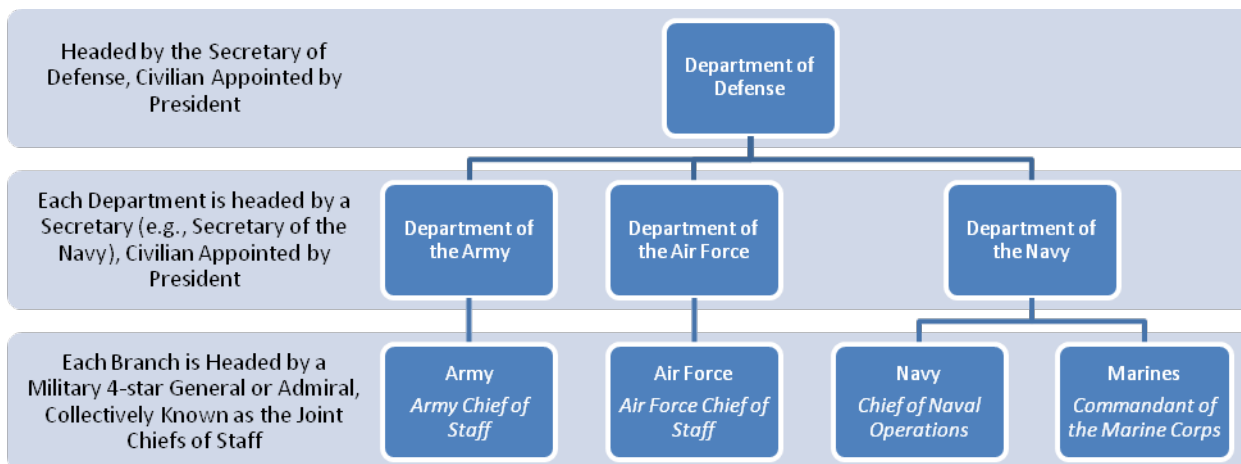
Headed by the Secretary of Defense, Civilian Appointed by President

Department of Defense

Each Department is headed by a Secretary (e.g., Secretary of the Navy), Civilian Appointed by President

Department of the Army

Department of the Air Force

Department of the Navy

Each Branch is Headed by a Military 4-star General or Admiral, Collectively Known as the Joint Chiefs of Staff

Army
Army Chief of Staff

Air Force
Air Force Chief of Staff

Navy
Chief of Naval Operations

Marines
Commandant of the Marine Corps